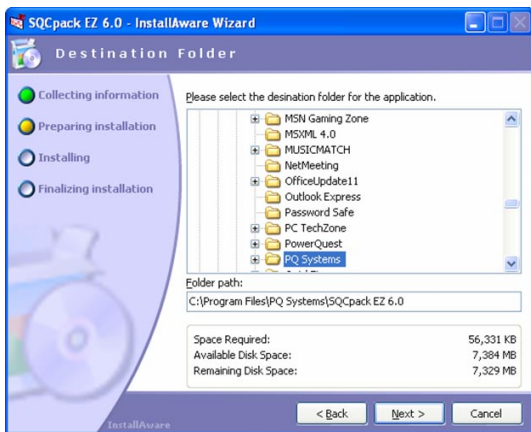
SQCpack EZ 6.0 - InstallAware Wizard

Destination Folder

Collecting information
Preparing installation
Installing
Finalizing installation

Please select the desination folder for the application.

MSN Gaming Zone
MSXML 4.0
MUSICMATCH
NetMeeting
OfficeUpdate11
Outlook Express
Password Safe
PC TechZone
PowerQuest
PQ Systems

Folder path:
C:\Program Files\PQ Systems\SQCpack EZ 6.0

| | |
|---|---|
| Space Required: | 56,331 KB |
| Available Disk Space: | 7,384 MB |
| Remaining Disk Space: | 7,329 MB |

InstallAware

< Back
Next >
Cancel